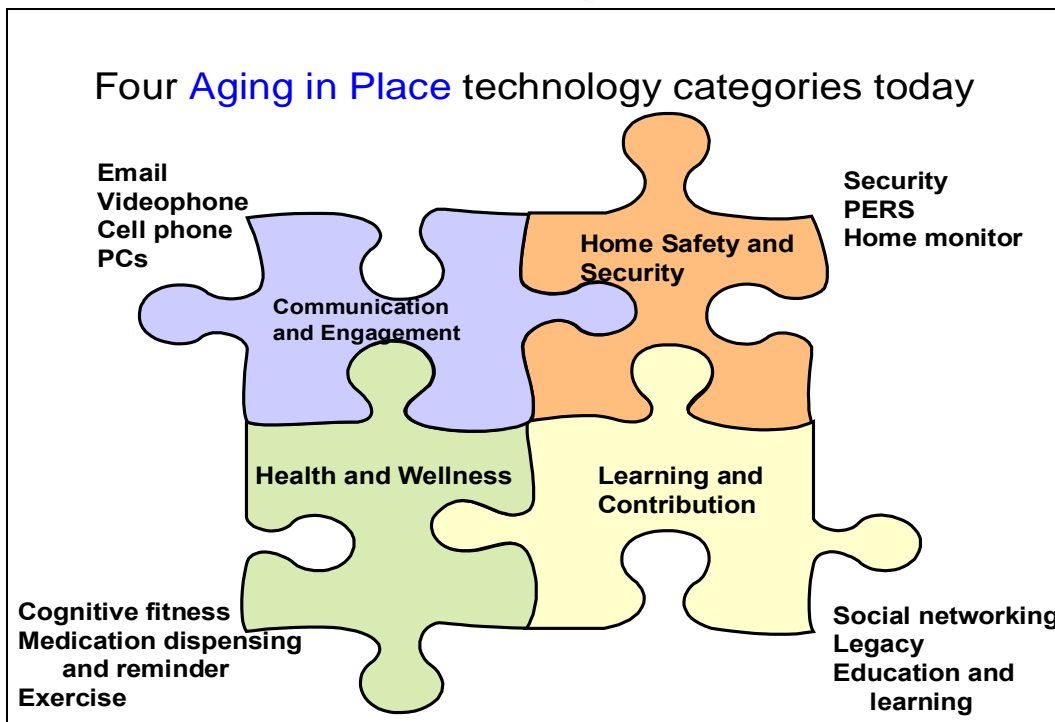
Four Aging in Place technology categories today

Email
Videophone
Cell phone
PCs

Security
PERS
Home monitor

Communication and Engagement

Home Safety and Security

Health and Wellness

Learning and Contribution

Cognitive fitness
Medication dispensing and reminder
Exercise

Social networking
Legacy
Education and learning